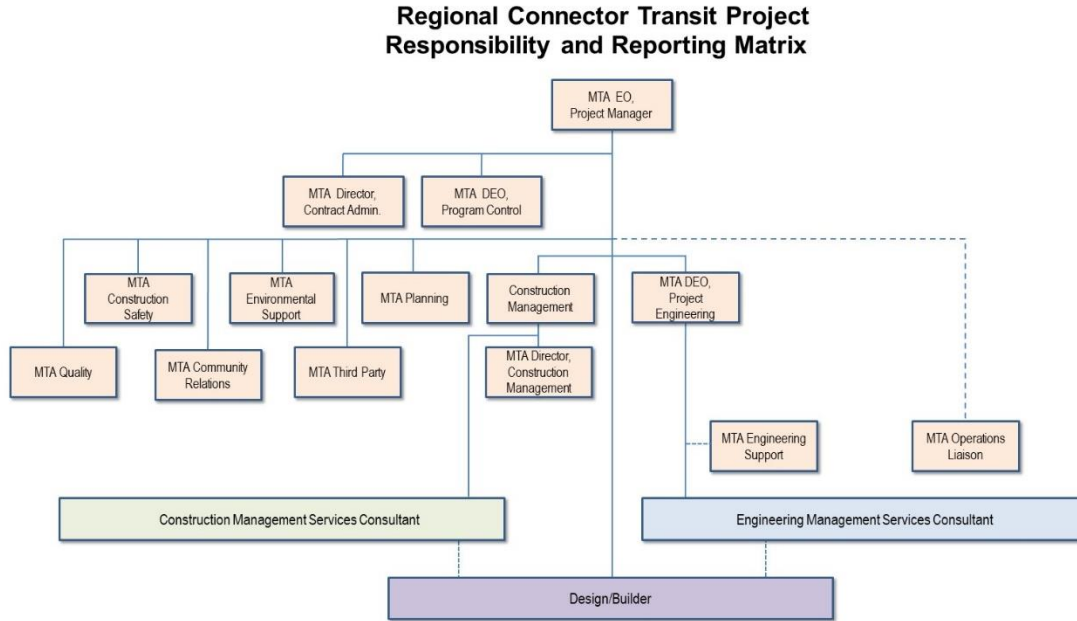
Regional Connector Transit Project
Responsibility and Reporting Matrix

MTA EO, Project Manager

MTA Director, Contract Admin.

MTA DEO, Program Control

MTA Construction Safety

MTA Environmental Support

MTA Planning

Construction Management

MTA DEO, Project Engineering

MTA Quality

MTA Community Relations

MTA Third Party

MTA Director, Construction Management

MTA Engineering Support

MTA Operations Liaison

Construction Management Services Consultant

Engineering Management Services Consultant

Design/Builder